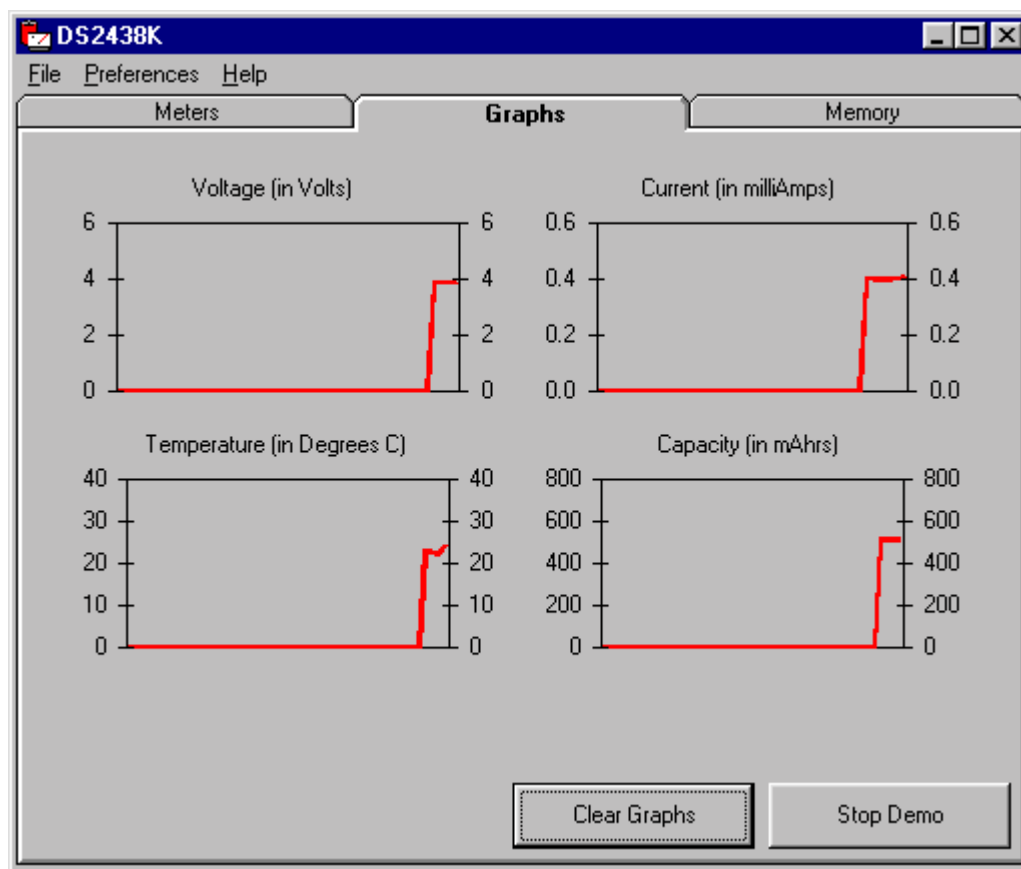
DS2438K

File Preferences Help

Meters Graphs Memory

Voltage (in Volts)
6 6
4 4
2 2
0 0

Current (in milliAmps)
0.6 0.6
0.4 0.4
0.2 0.2
0.0 0.0

Temperature (in Degrees C)
40 40
30 30
20 20
10 10
0 0

Capacity (in mAhrs)
800 800
600 600
400 400
200 200
0 0

Clear Graphs Stop Demo